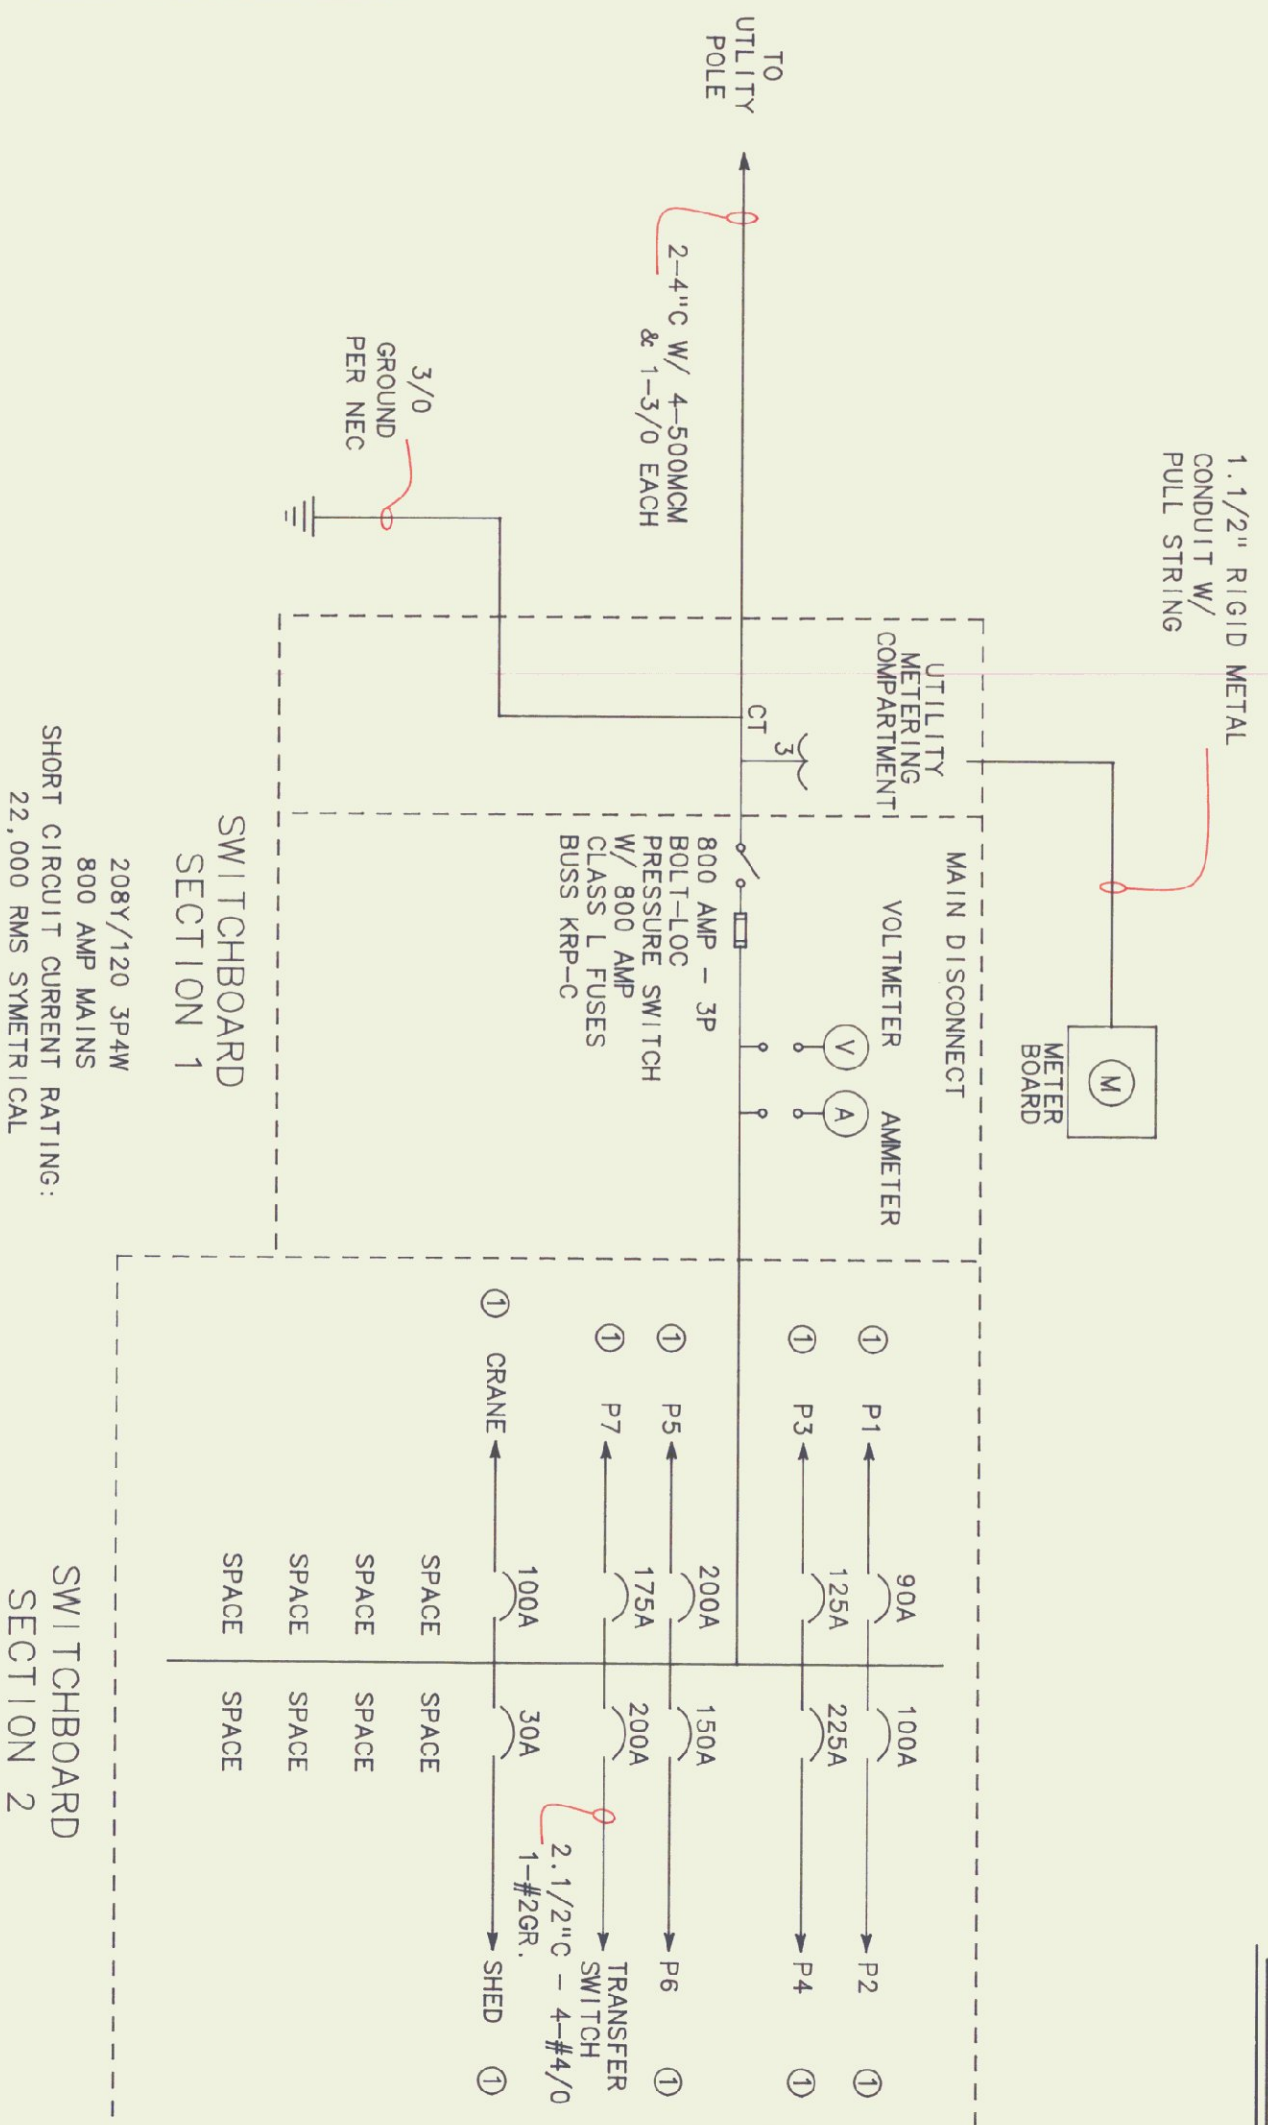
TO UTLITY POLE

1.1/2" RIGID METAL CONDUIT W/ PULL STRING

2-4"C W/ 4-500MCM & 1-3/0 EACH

3/0 GROUND PER NEC

UTILITY METERING COMPARTMENT

CT

3

METER BOARD

M

MAIN DISCONNECT

VOLTMETER

V

A

AMMETER

800 AMP - 3P BOLT-LOC PRESSURE SWITCH W/ 800 AMP CLASS L FUSES BUSS KRP-C

SWITCHBOARD SECTION 1

208Y/120 3P4W 800 AMP MAINS SHORT CIRCUIT CURRENT RATING: 22,000 RMS SYMETRICAL

① P1 90A 100A P2 ①

① P3 125A 225A P4 ①

① P5 200A 150A P6 ①

① P7 175A 200A TRANSFER SWITCH

2.1/2"C - 4-#4/0 1-#2GR.

① CRANE 100A 30A SHED ①

SPACE SPACE

SPACE SPACE

SPACE SPACE

SPACE SPACE

SWITCHBOARD SECTION 2